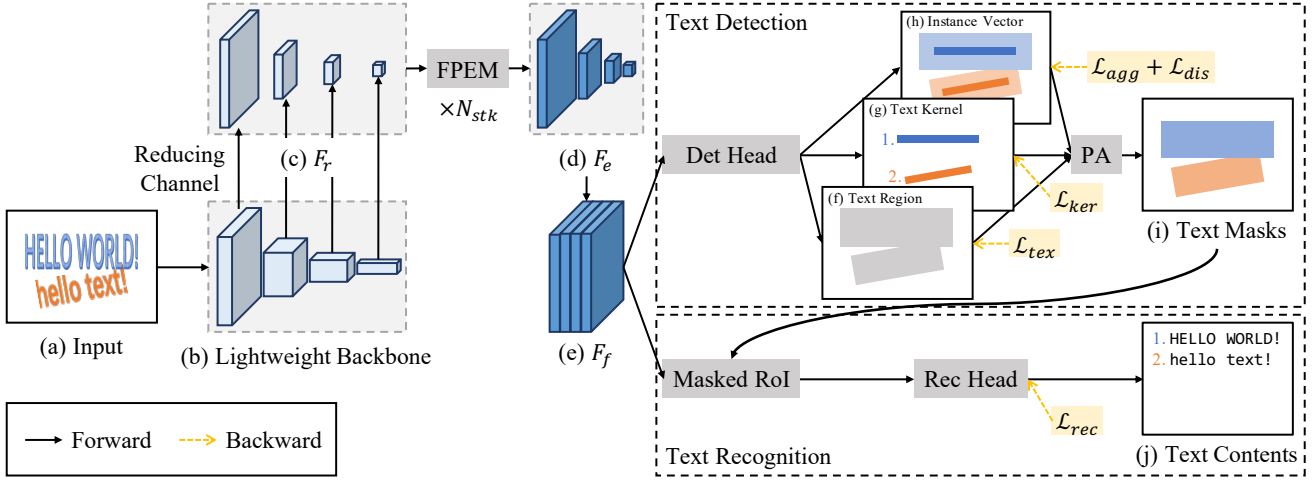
FPEM

$\times N_{stk}$

Reducing Channel

(c) $F_r$

(d) $F_e$

HELLO WORLD!
hello text!

(a) Input

(b) Lightweight Backbone

(e) $F_f$

Text Detection

(h) Instance Vector

$\mathcal{L}_{agg} + \mathcal{L}_{dis}$

(g) Text Kernel

1.

2.

Det Head

PA

$\mathcal{L}_{ker}$

(f) Text Region

$\mathcal{L}_{tex}$

(i) Text Masks

Masked RoI

Rec Head

1. HELLO WORLD!
2. hello text!

$\mathcal{L}_{rec}$

Text Recognition

(j) Text Contents

Forward

Backward